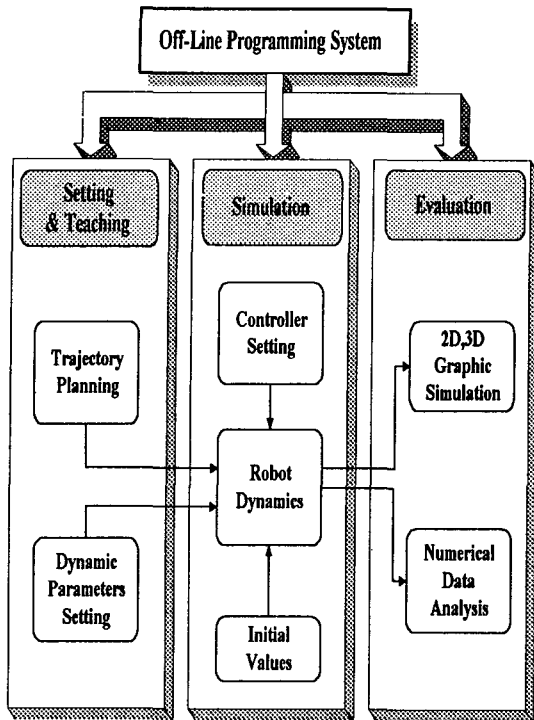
Off-Line Programming System

Setting & Teaching

Trajectory Planning

Dynamic Parameters Setting

Simulation

Controller Setting

Robot Dynamics

Initial Values

Evaluation

2D,3D Graphic Simulation

Numerical Data Analysis